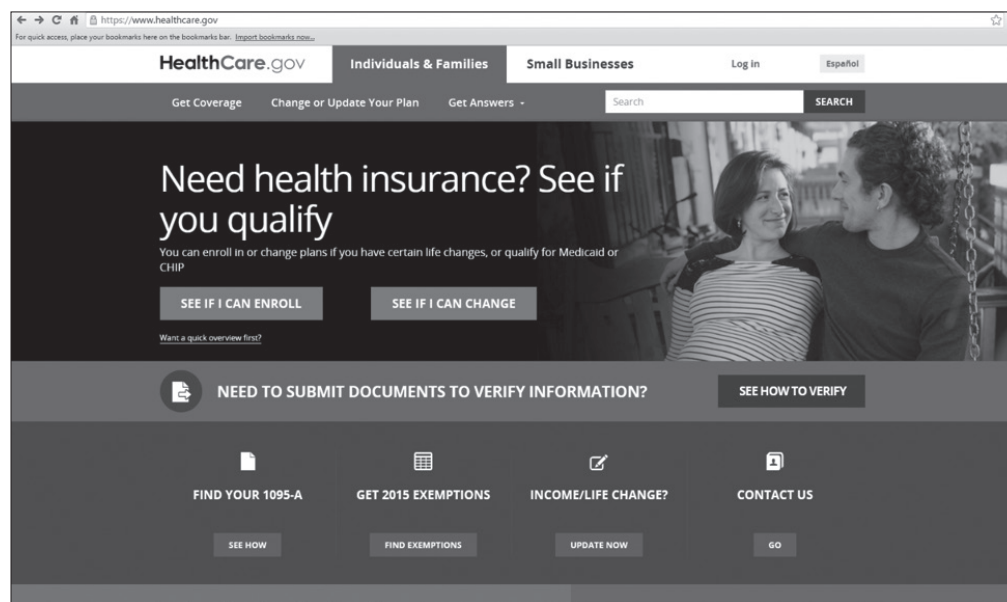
https://www.healthcare.gov

For quick access, place your bookmarks here on the bookmarks bar. Import bookmarks now...

HealthCare.gov Individuals & Families Small Businesses Log in Español

Get Coverage Change or Update Your Plan Get Answers Search SEARCH

Need health insurance? See if you qualify

You can enroll in or change plans if you have certain life changes, or qualify for Medicaid or CHIP

SEE IF I CAN ENROLL

SEE IF I CAN CHANGE

Want a quick overview first?

NEED TO SUBMIT DOCUMENTS TO VERIFY INFORMATION?

SEE HOW TO VERIFY

FIND YOUR 1095-A

SEE HOW

GET 2015 EXEMPTIONS

FIND EXEMPTIONS

INCOME/LIFE CHANGE?

UPDATE NOW

CONTACT US

GO